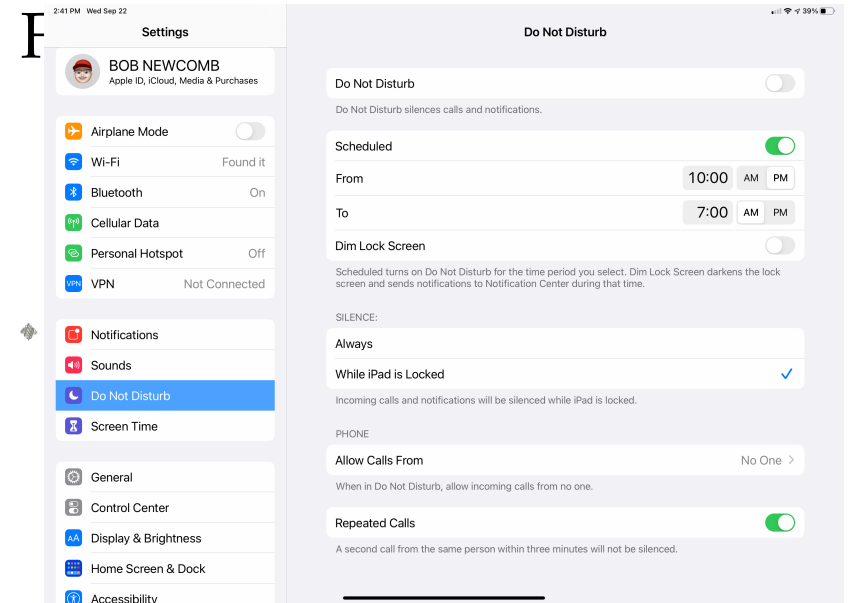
2:41 PM Wed Sep 22

39%

Settings

BOB NEWCOMB
Apple ID, iCloud, Media & Purchases

Airplane Mode

Wi-Fi Found it

Bluetooth On

Cellular Data

Personal Hotspot Off

VPN Not Connected

Notifications

Sounds

Do Not Disturb

Screen Time

General

Control Center

Display & Brightness

Home Screen & Dock

Accessibility

Do Not Disturb

Do Not Disturb

Do Not Disturb silences calls and notifications.

Scheduled

From 10:00 AM PM

To 7:00 AM PM

Dim Lock Screen

Scheduled turns on Do Not Disturb for the time period you select. Dim Lock Screen darkens the lock screen and sends notifications to Notification Center during that time.

SILENCE:

Always

While iPad is Locked

Incoming calls and notifications will be silenced while iPad is locked.

PHONE

Allow Calls From No One

When in Do Not Disturb, allow incoming calls from no one.

Repeated Calls

A second call from the same person within three minutes will not be silenced.